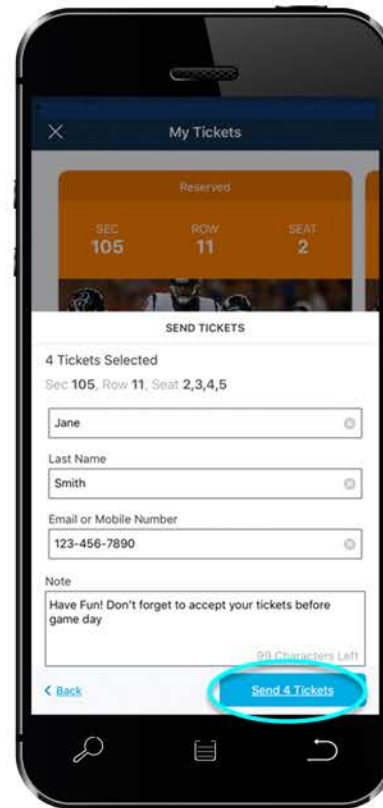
My Tickets

Reserved

SEC
105

ROW
11

SEAT
2

SEND TICKETS

4 Tickets Selected

Sec 105, Row 11, Seat 2,3,4,5

Jane

Last Name

Smith

Email or Mobile Number

123-456-7890

Note

Have Fun! Don't forget to accept your tickets before game day

99 Characters Left

< Back

Send 4 Tickets